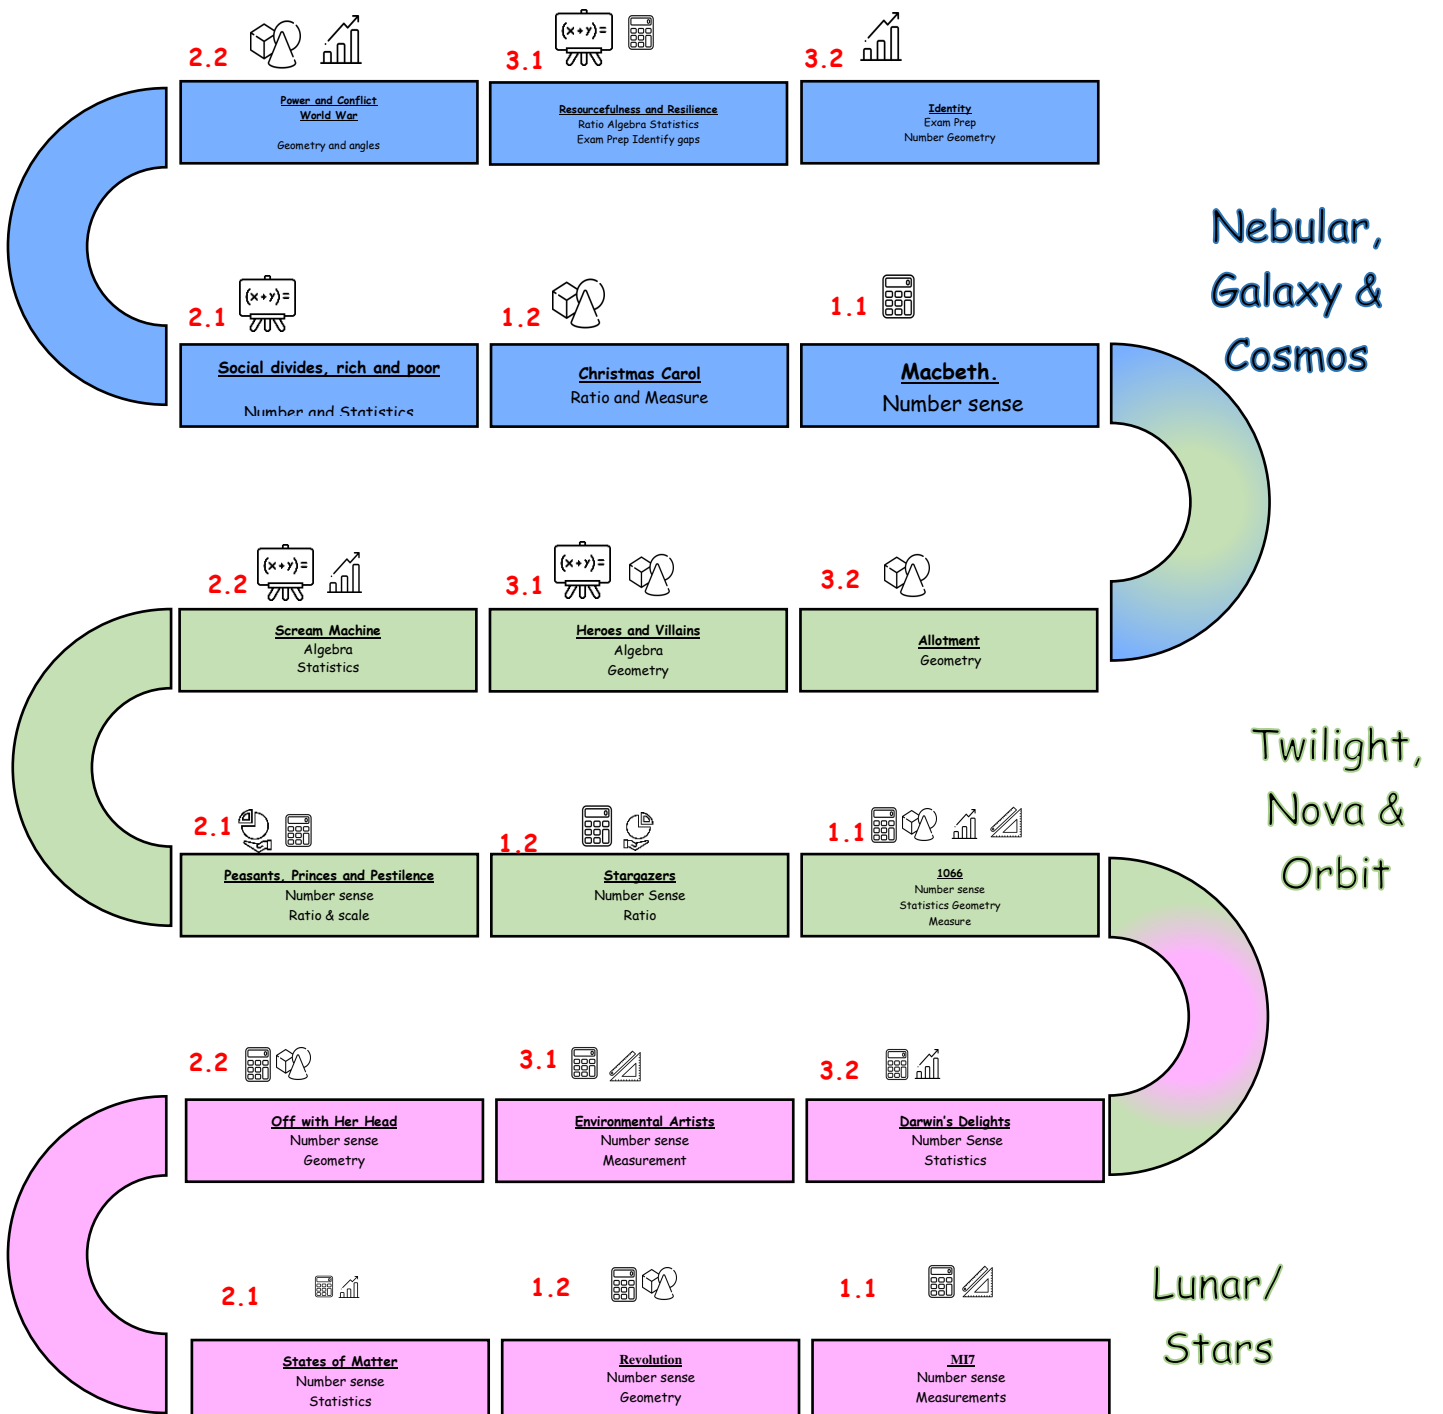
2.2

Power and Conflict
World War

Geometry and angles

3.1

Resourcefulness and Resilience
Ratio Algebra Statistics
Exam Prep Identify gaps

3.2

Identity
Exam Prep
Number Geometry

Nebular, Galaxy & Cosmos

2.1

Social divides, rich and poor

Number and Statistics

1.2

Christmas Carol
Ratio and Measure

1.1

Macbeth.
Number sense

2.2

Scream Machine
Algebra
Statistics

3.1

Heroes and Villains
Algebra
Geometry

3.2

Allotment
Geometry

Twilight, Nova & Orbit

2.1

Peasants, Princes and Pestilence
Number sense
Ratio & scale

1.2

Stargazers
Number Sense
Ratio

1.1

1066
Number sense
Statistics Geometry
Measure

2.2

Off with Her Head
Number sense
Geometry

3.1

Environmental Artists
Number sense
Measurement

3.2

Darwin's Delights
Number Sense
Statistics

2.1

States of Matter
Number sense
Statistics

1.2

Revolution
Number sense
Geometry

1.1

MI7
Number sense
Measurements

Lunar/ Stars